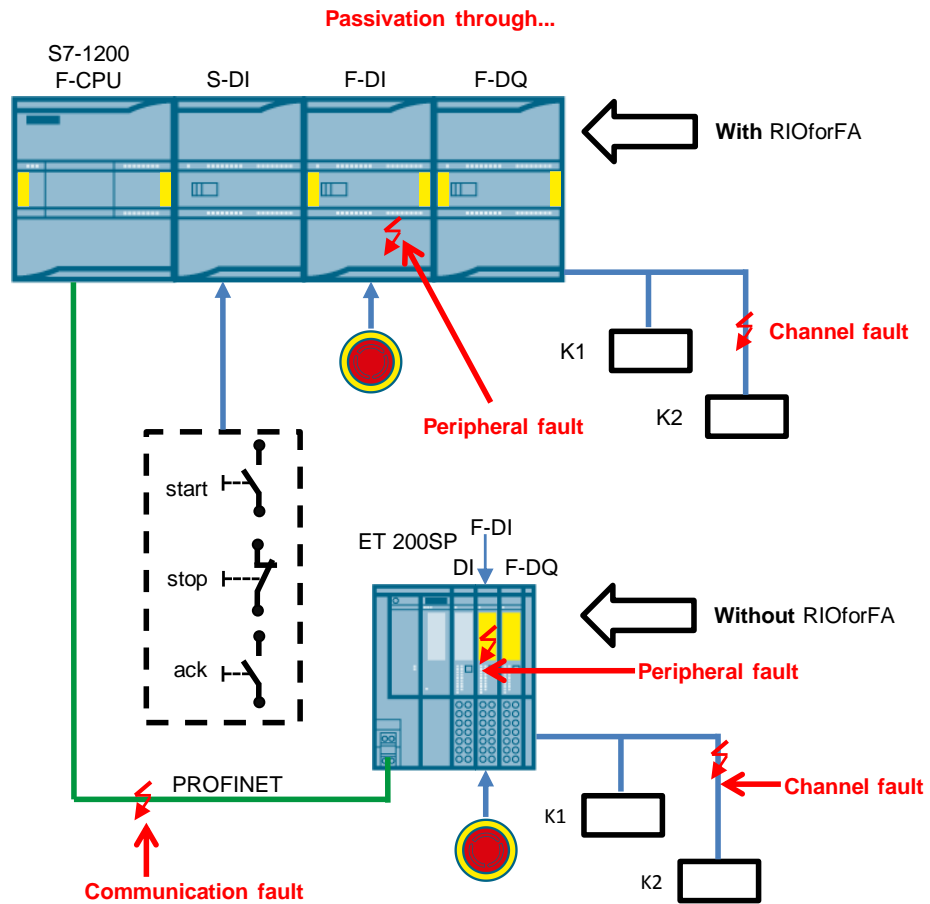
Passivation through...

S7-1200 F-CPU

S-DI

F-DI

F-DQ

With RIOforFA

Channel fault

K1

K2

Peripheral fault

start

stop

ack

ET 200SP

F-DI

DI

F-DQ

Without RIOforFA

Peripheral fault

PROFINET

Channel fault

K1

K2

Communication fault